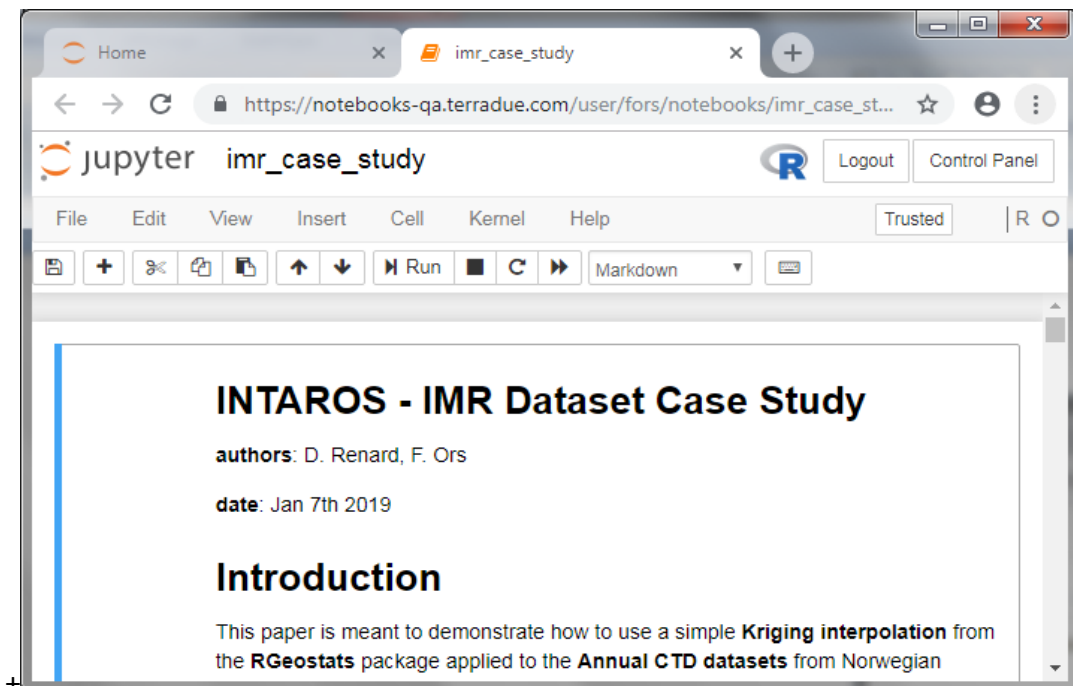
Home
imr_case_study
https://notebooks-qa.terradue.com/user/fors/notebooks/imr_case_st...
jupyter imr_case_study
R
Logout
Control Panel
File Edit View Insert Cell Kernel Help
Trusted
R
Run
Markdown

INTAROS - IMR Dataset Case Study

**authors**: D. Renard, F. Ors

**date**: Jan 7th 2019

Introduction

This paper is meant to demonstrate how to use a simple **Kriging interpolation** from the **RGeostats** package applied to the **Annual CTD datasets** from Norwegian